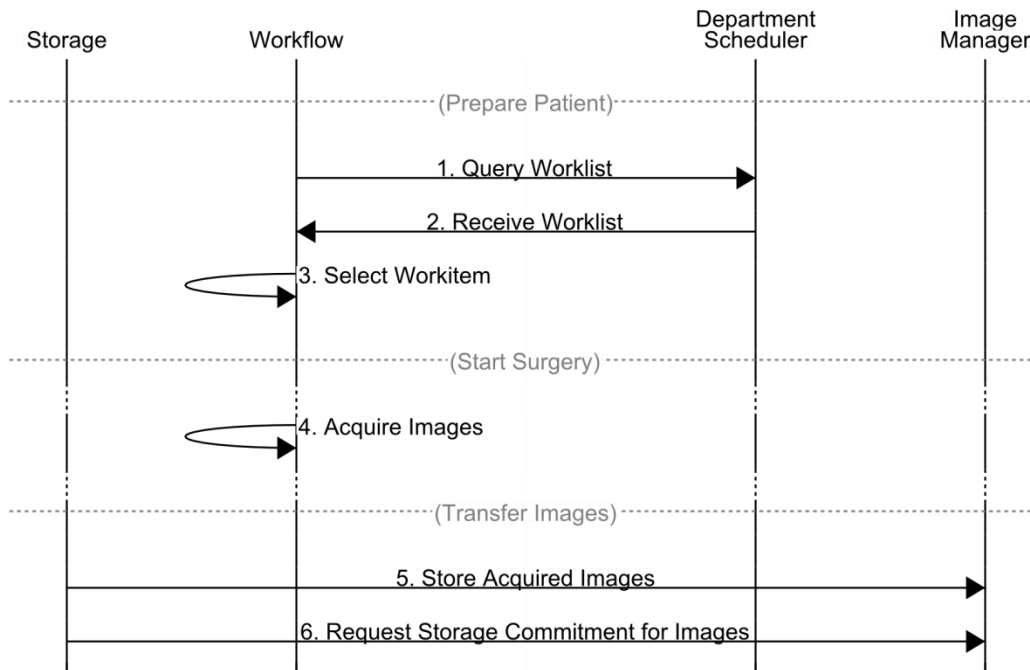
Storage

Workflow

Department Scheduler

Image Manager

(Prepare Patient)

1. Query Worklist

2. Receive Worklist

3. Select Workitem

(Start Surgery)

4. Acquire Images

(Transfer Images)

5. Store Acquired Images

6. Request Storage Commitment for Images